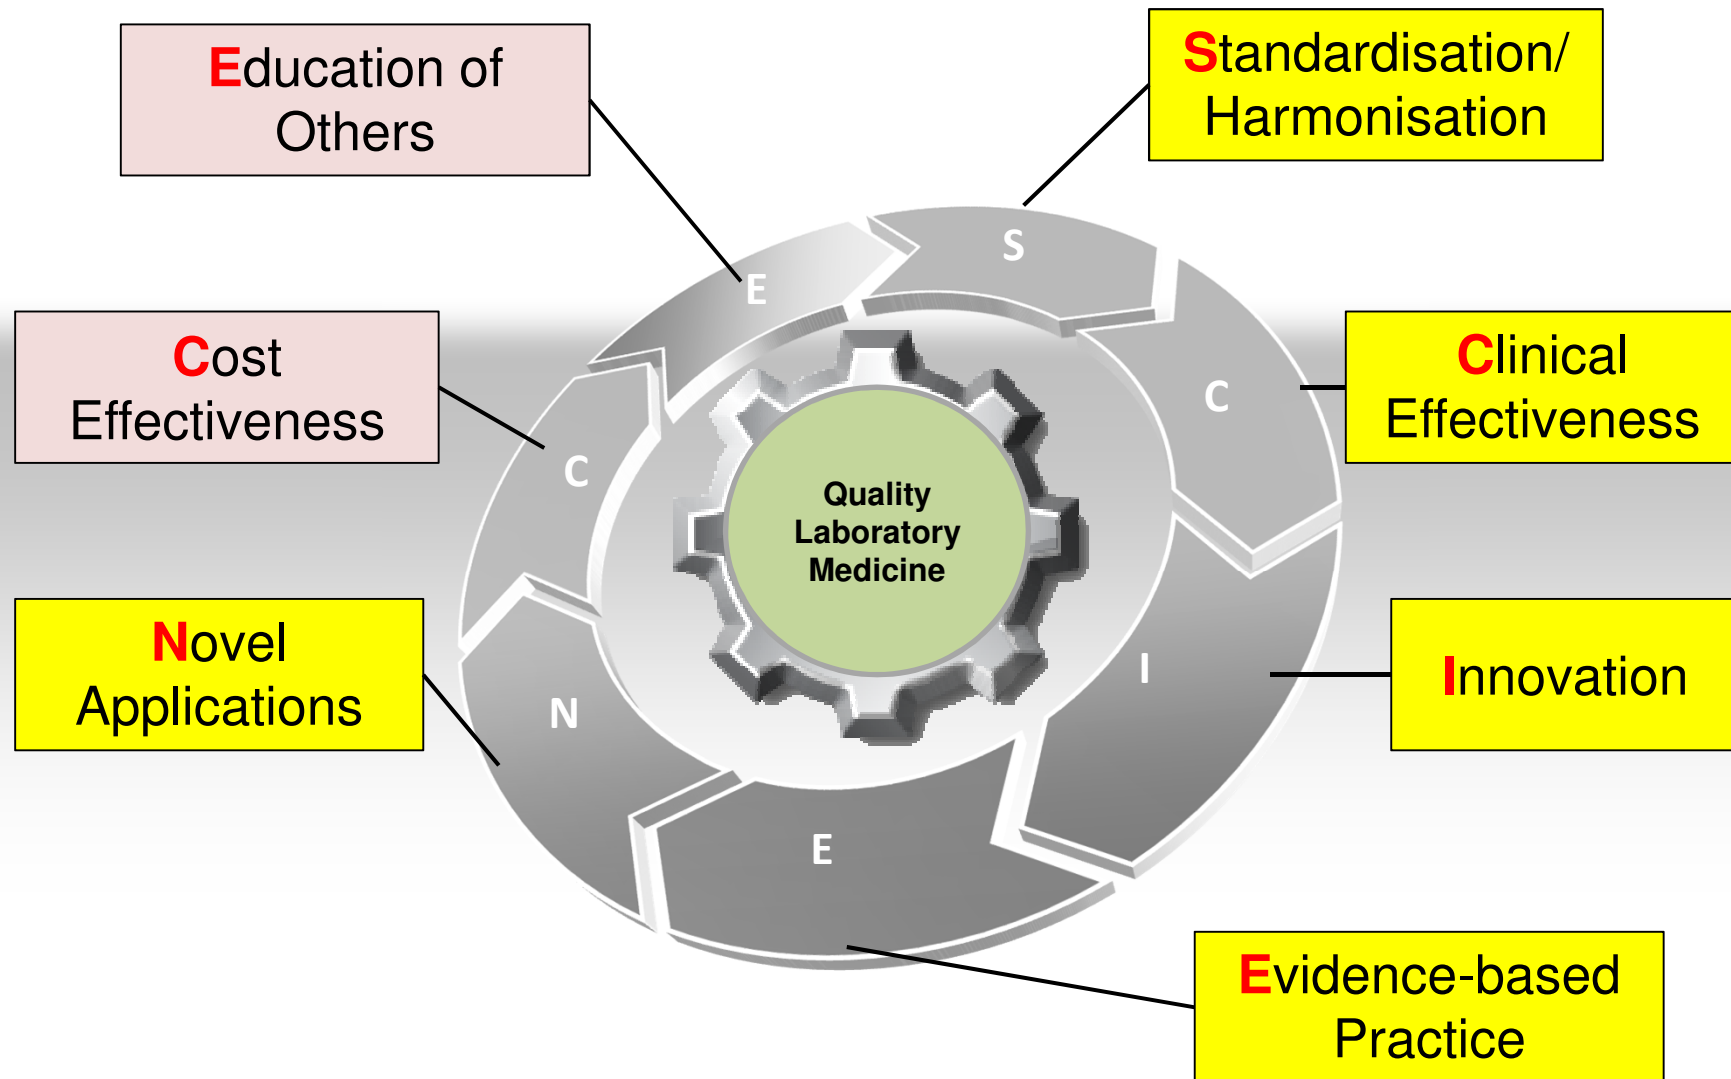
Education of Others

Standardisation/ Harmonisation

Cost Effectiveness

Clinical Effectiveness

Novel Applications

Innovation

Evidence-based Practice

E

S

C

C

I

N

E

Quality Laboratory Medicine